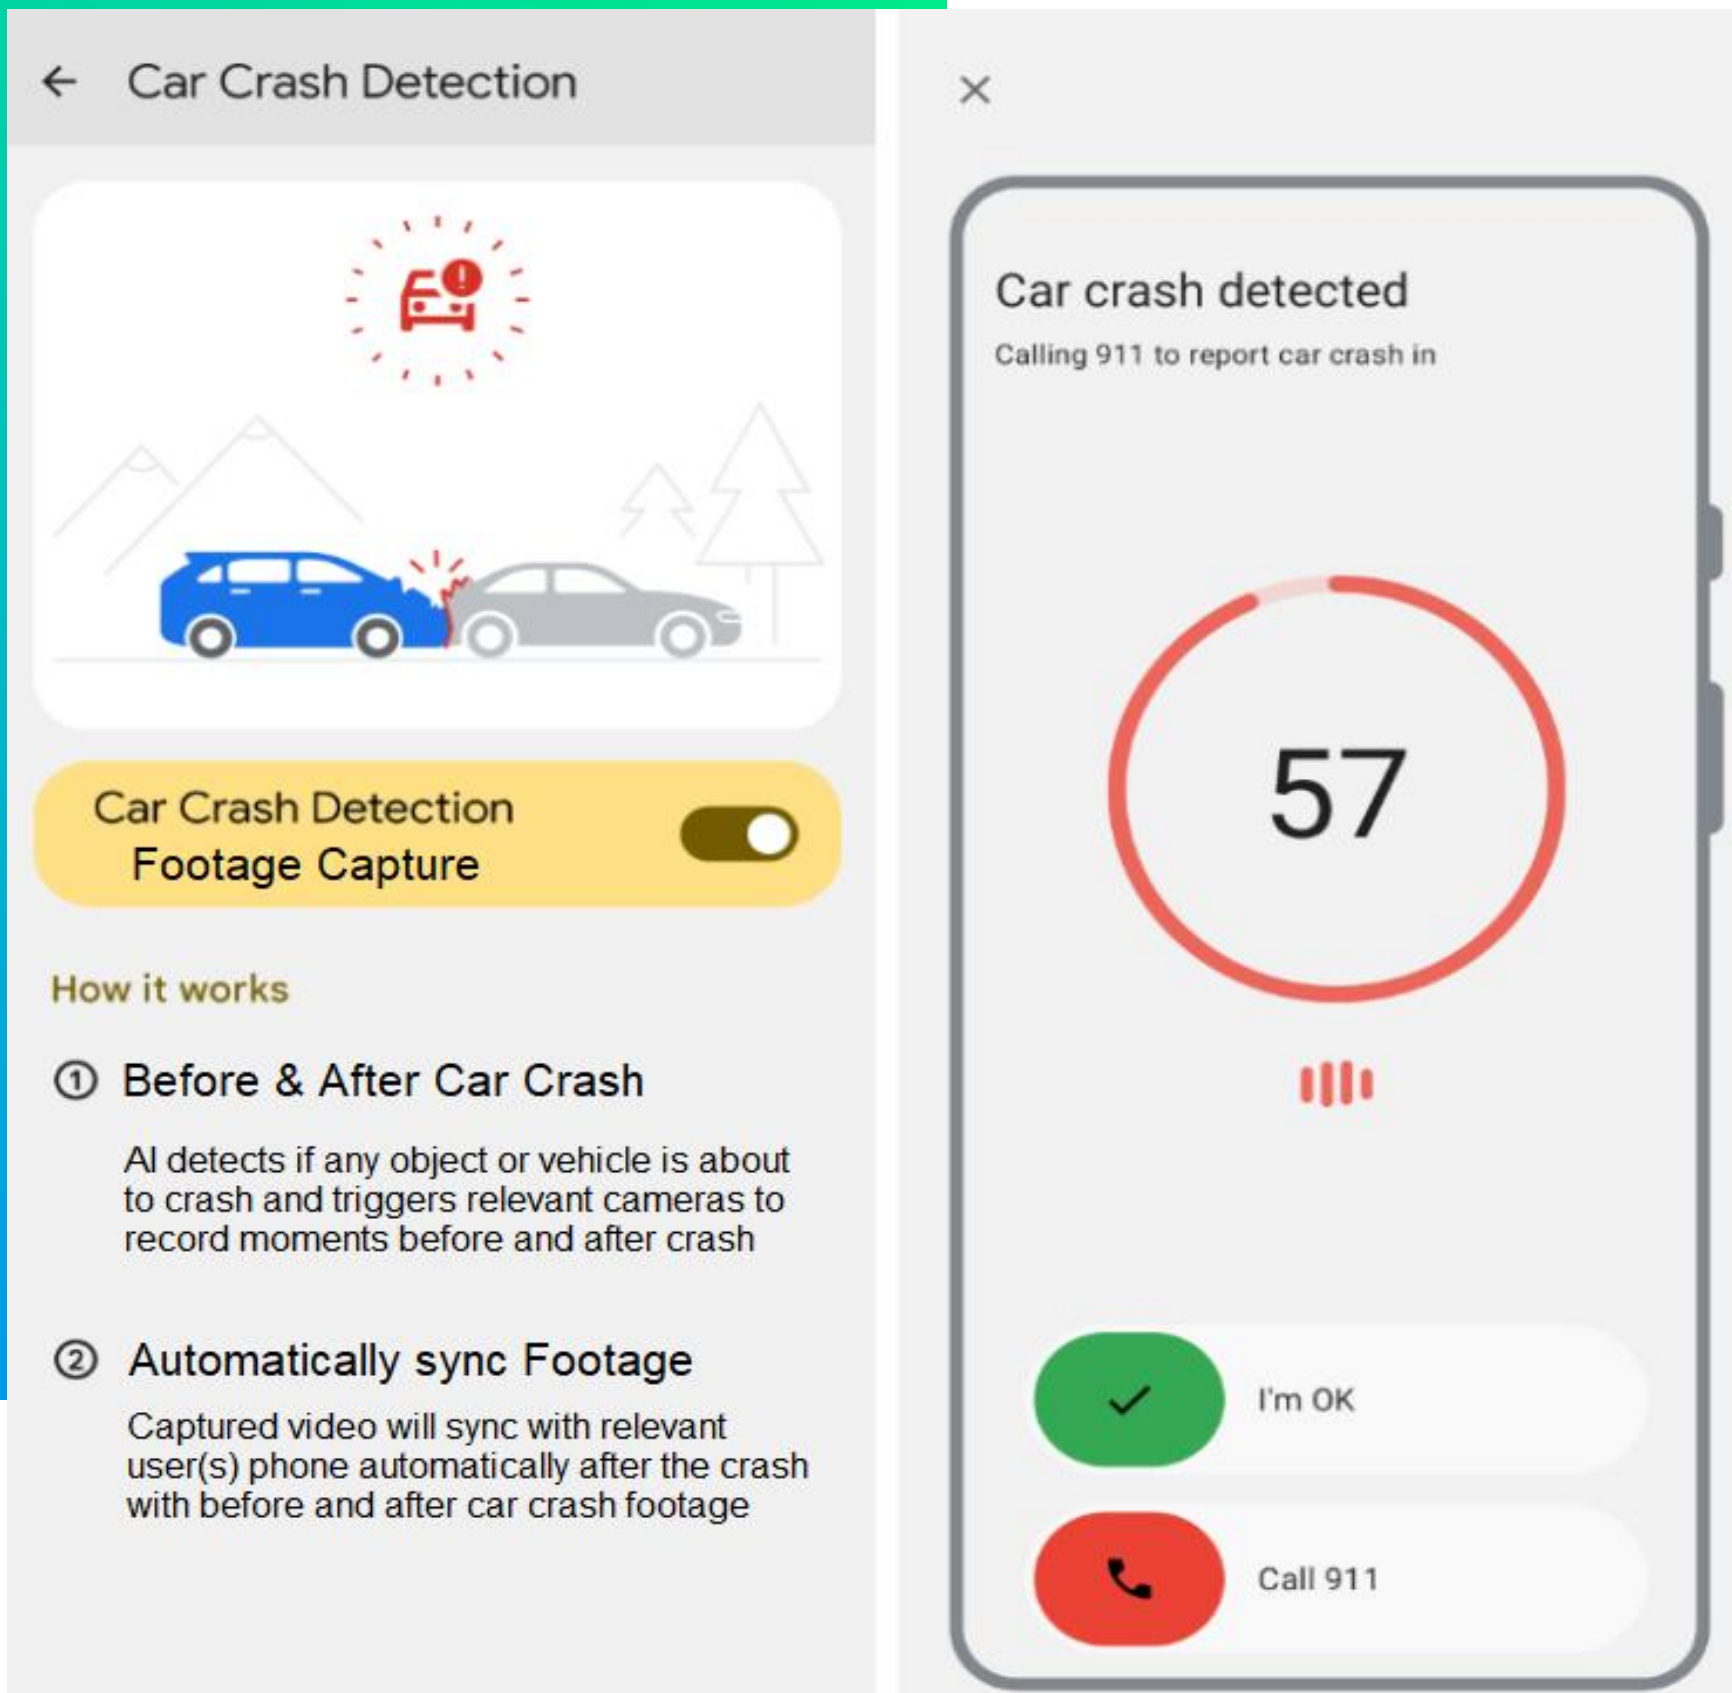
Car Crash Detection

Car Crash Detection
Footage Capture

How it works

① Before & After Car Crash

AI detects if any object or vehicle is about to crash and triggers relevant cameras to record moments before and after crash

② Automatically sync Footage

Captured video will sync with relevant user(s) phone automatically after the crash with before and after car crash footage

×

Car crash detected

Calling 911 to report car crash in

57

I'm OK

Call 911